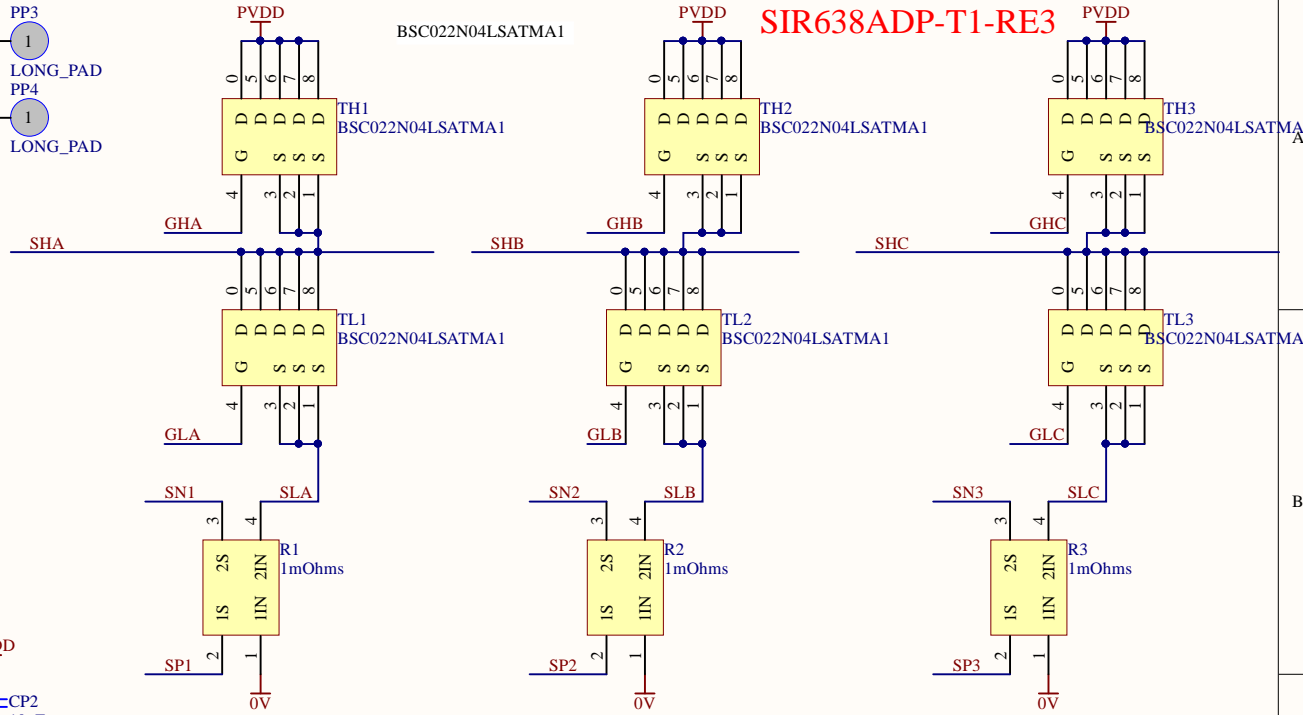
PP3
1
LONG_PAD
PP4
1
LONG_PAD

PVDD
BSC022N04LSATMA1
0 5 6 7 8
D D D D D
G S S S
4 3 2 1
TH1
BSC022N04LSATMA1
GHA
SHA
0 5 6 7 8
D D D D D
G S S S
4 3 2 1
TL1
BSC022N04LSATMA1
GLA
SN1
SLA
3 4
2S 2IN
1S 1IN
2 1
R1
1mOhms
SP1
0V

PVDD
SIR638ADP-T1-RE3
0 5 6 7 8
D D D D D
G S S S
4 3 2 1
TH2
BSC022N04LSATMA1
GHB
SHB
0 5 6 7 8
D D D D D
G S S S
4 3 2 1
TL2
BSC022N04LSATMA1
GLB
SN2
SLB
3 4
2S 2IN
1S 1IN
2 1
R2
1mOhms
SP2
0V

PVDD
0 5 6 7 8
D D D D D
G S S S
4 3 2 1
TH3
BSC022N04LSATMA
GHC
SHC
0 5 6 7 8
D D D D D
G S S S
4 3 2 1
TL3
BSC022N04LSATMA
GLC
SN3
SLC
3 4
2S 2IN
1S 1IN
2 1
R3
1mOhms
SP3
0V

A
B
DD
CP2